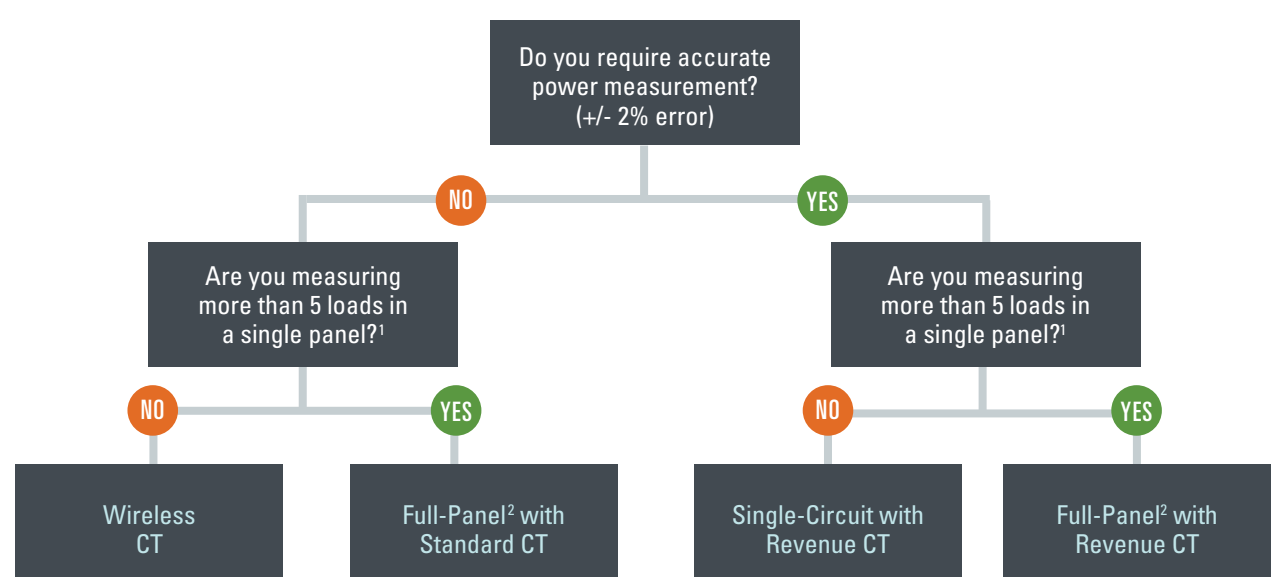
Do you require accurate power measurement? (+/- 2% error)

NO

YES

Are you measuring more than 5 loads in a single panel?$^1$

Are you measuring more than 5 loads in a single panel?$^1$

NO

YES

NO

YES

Wireless CT

Full-Panel$^2$ with Standard CT

Single-Circuit with Revenue CT

Full-Panel$^2$ with Revenue CT